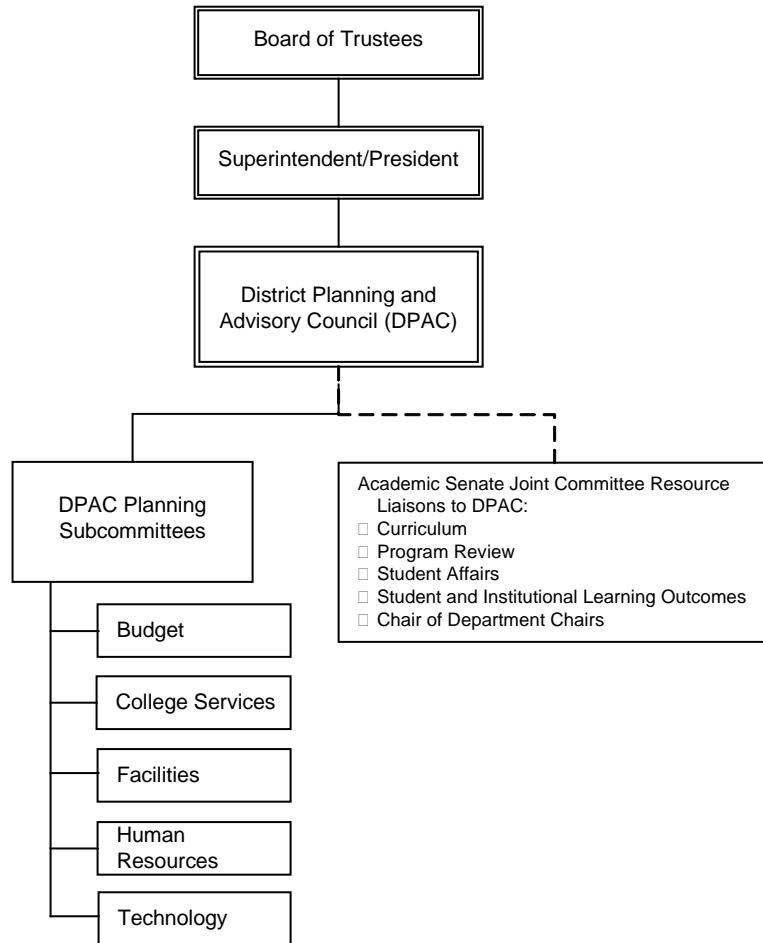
Board of Trustees

Superintendent/President

District Planning and Advisory Council (DPAC)

DPAC Planning Subcommittees

Budget

College Services

Facilities

Human Resources

Technology

Academic Senate Joint Committee Resource Liaisons to DPAC:
□ Curriculum
□ Program Review
□ Student Affairs
□ Student and Institutional Learning Outcomes
□ Chair of Department Chairs